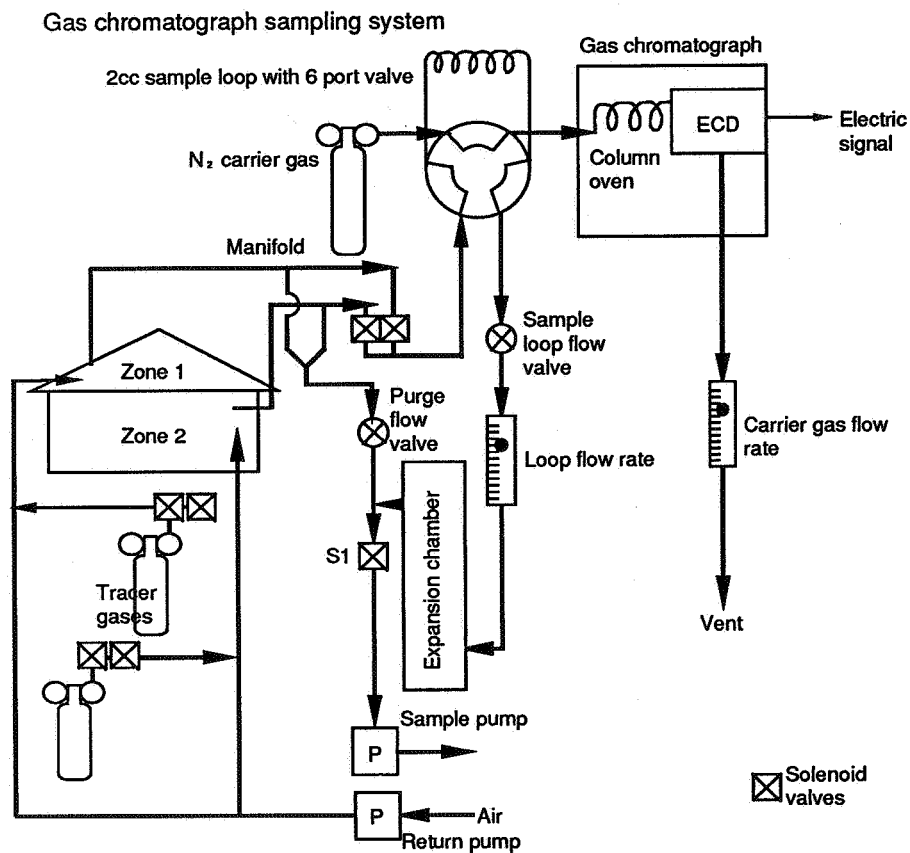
Gas chromatograph sampling system

2cc sample loop with 6 port valve

Gas chromatograph

ECD

Electric signal

Column oven

$N_2$ carrier gas

Manifold

Sample loop flow valve

Zone 1

Zone 2

Purge flow valve

Loop flow rate

Carrier gas flow rate

Expansion chamber

S1

Tracer gases

Vent

Sample pump

P

P

Air

Return pump

Solenoid valves